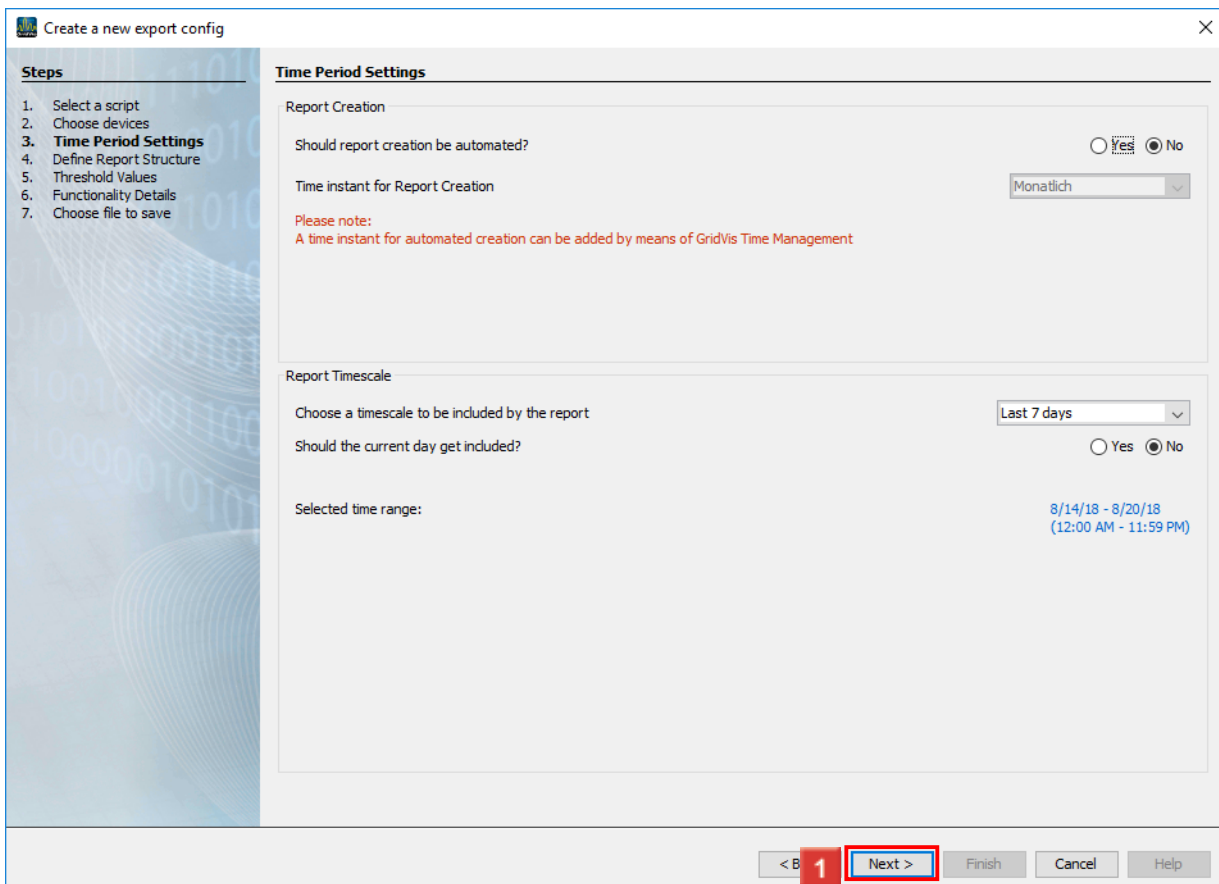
Create a new export config

Steps

1. Select a script
2. Choose devices
3. Time Period Settings
4. Define Report Structure
5. Threshold Values
6. Functionality Details
7. Choose file to save

Time Period Settings

Report Creation

Should report creation be automated? Yes No

Time instant for Report Creation Monatlich

Please note:
A time instant for automated creation can be added by means of GridVis Time Management

Report Timescale

Choose a timescale to be included by the report Last 7 days

Should the current day get included? Yes No

Selected time range: 8/14/18 - 8/20/18 (12:00 AM - 11:59 PM)

< B 1 Next > Finish Cancel Help